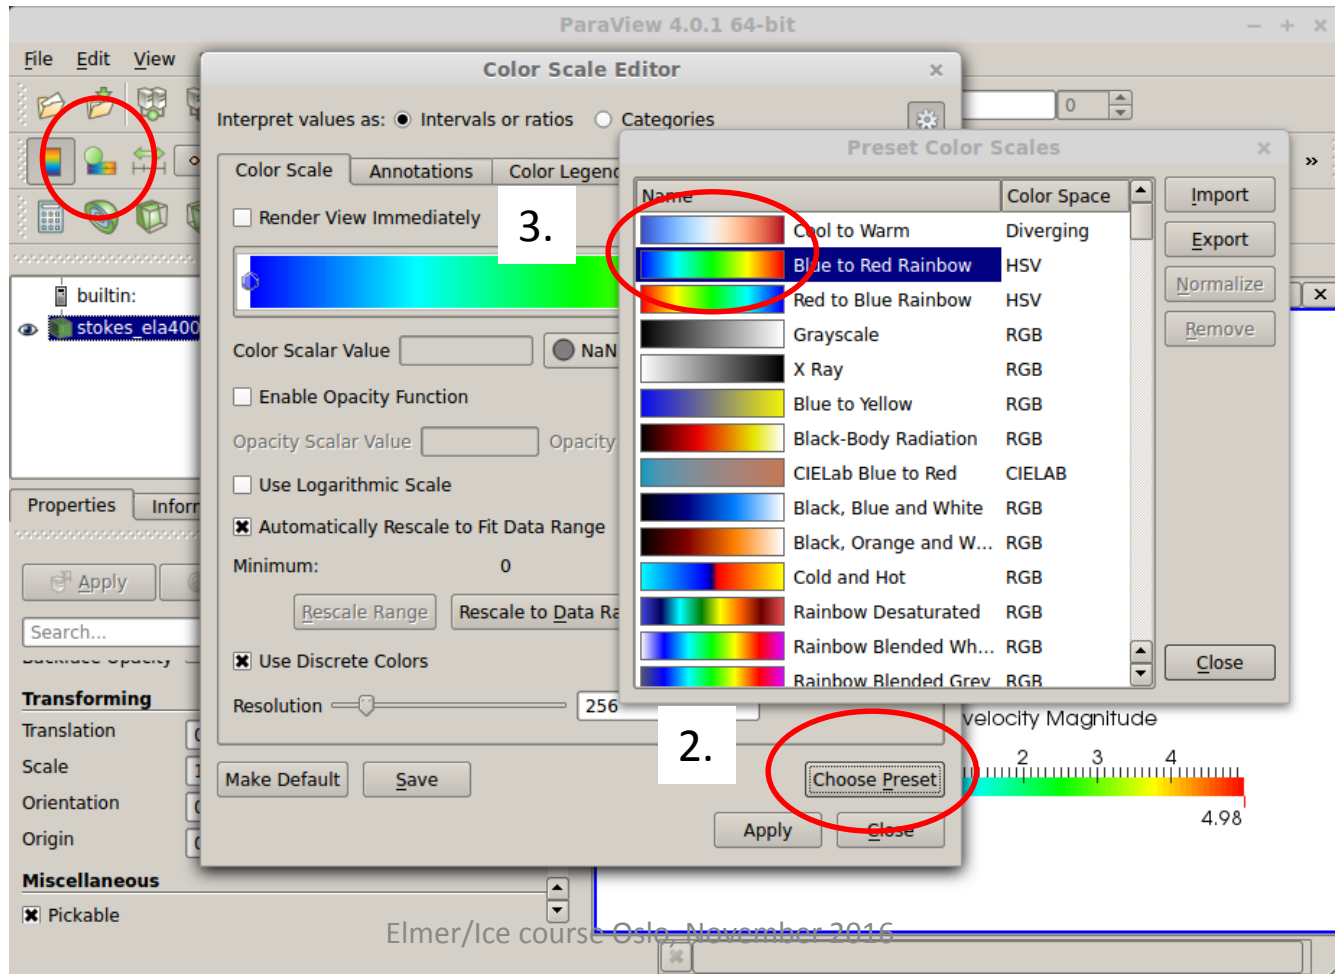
ParaView 4.0.1 64-bit

File Edit View

Color Scale Editor

Interpret values as: Intervals or ratios Categories

Color Scale | Annotations | Color Legend

Render View Immediately

3.

Color Scalar Value NaN

Enable Opacity Function

Opacity Scalar Value Opacity

Use Logarithmic Scale

Automatically Rescale to Fit Data Range

Minimum: 0

Rescale Range | Rescale to Data Ra

Use Discrete Colors

Resolution 256

Make Default | Save

Apply | Close

Preset Color Scales

| Name | Color Space |
|---|---|
| Cool to Warm | Diverging |
| Blue to Red Rainbow | HSV |
| Red to Blue Rainbow | HSV |
| Grayscale | RGB |
| X Ray | RGB |
| Blue to Yellow | RGB |
| Black-Body Radiation | RGB |
| CIELab Blue to Red | CIELAB |
| Black, Blue and White | RGB |
| Black, Orange and W... | RGB |
| Cold and Hot | RGB |
| Rainbow Desaturated | RGB |
| Rainbow Blended Wh... | RGB |
| Rainbow Blended Grey | RGB |

Import
Export
Normalize
Remove
Close

2.

Choose Preset

velocity Magnitude
2 3 4
4.98

0

builtin:
stokes_ela400

Properties | Inforr

Apply

Search...

Transforming
Translation
Scale
Orientation
Origin

Miscellaneous
Pickable

Elmer/Ice course Oslo, November 2016